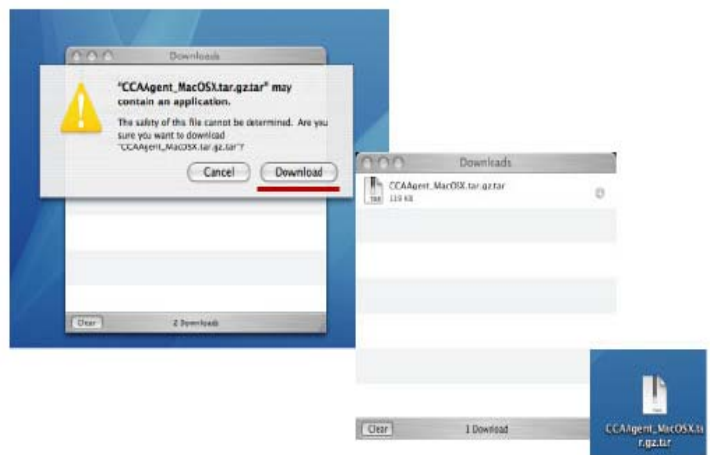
Downloads

"CCAAgent_MacOSX.tar.gz.tar" may contain an application.

The safety of this file cannot be determined. Are you sure you want to download "CCAAgent_MacOSX.tar.gz.tar"?

Cancel

Download

Clear

2 Downloads

Downloads

CCAAgent_MacOSX.tar.gz.tar

119 KB

Clear

1 Download

CCAAgent_MacOSX.tar.gz.tar